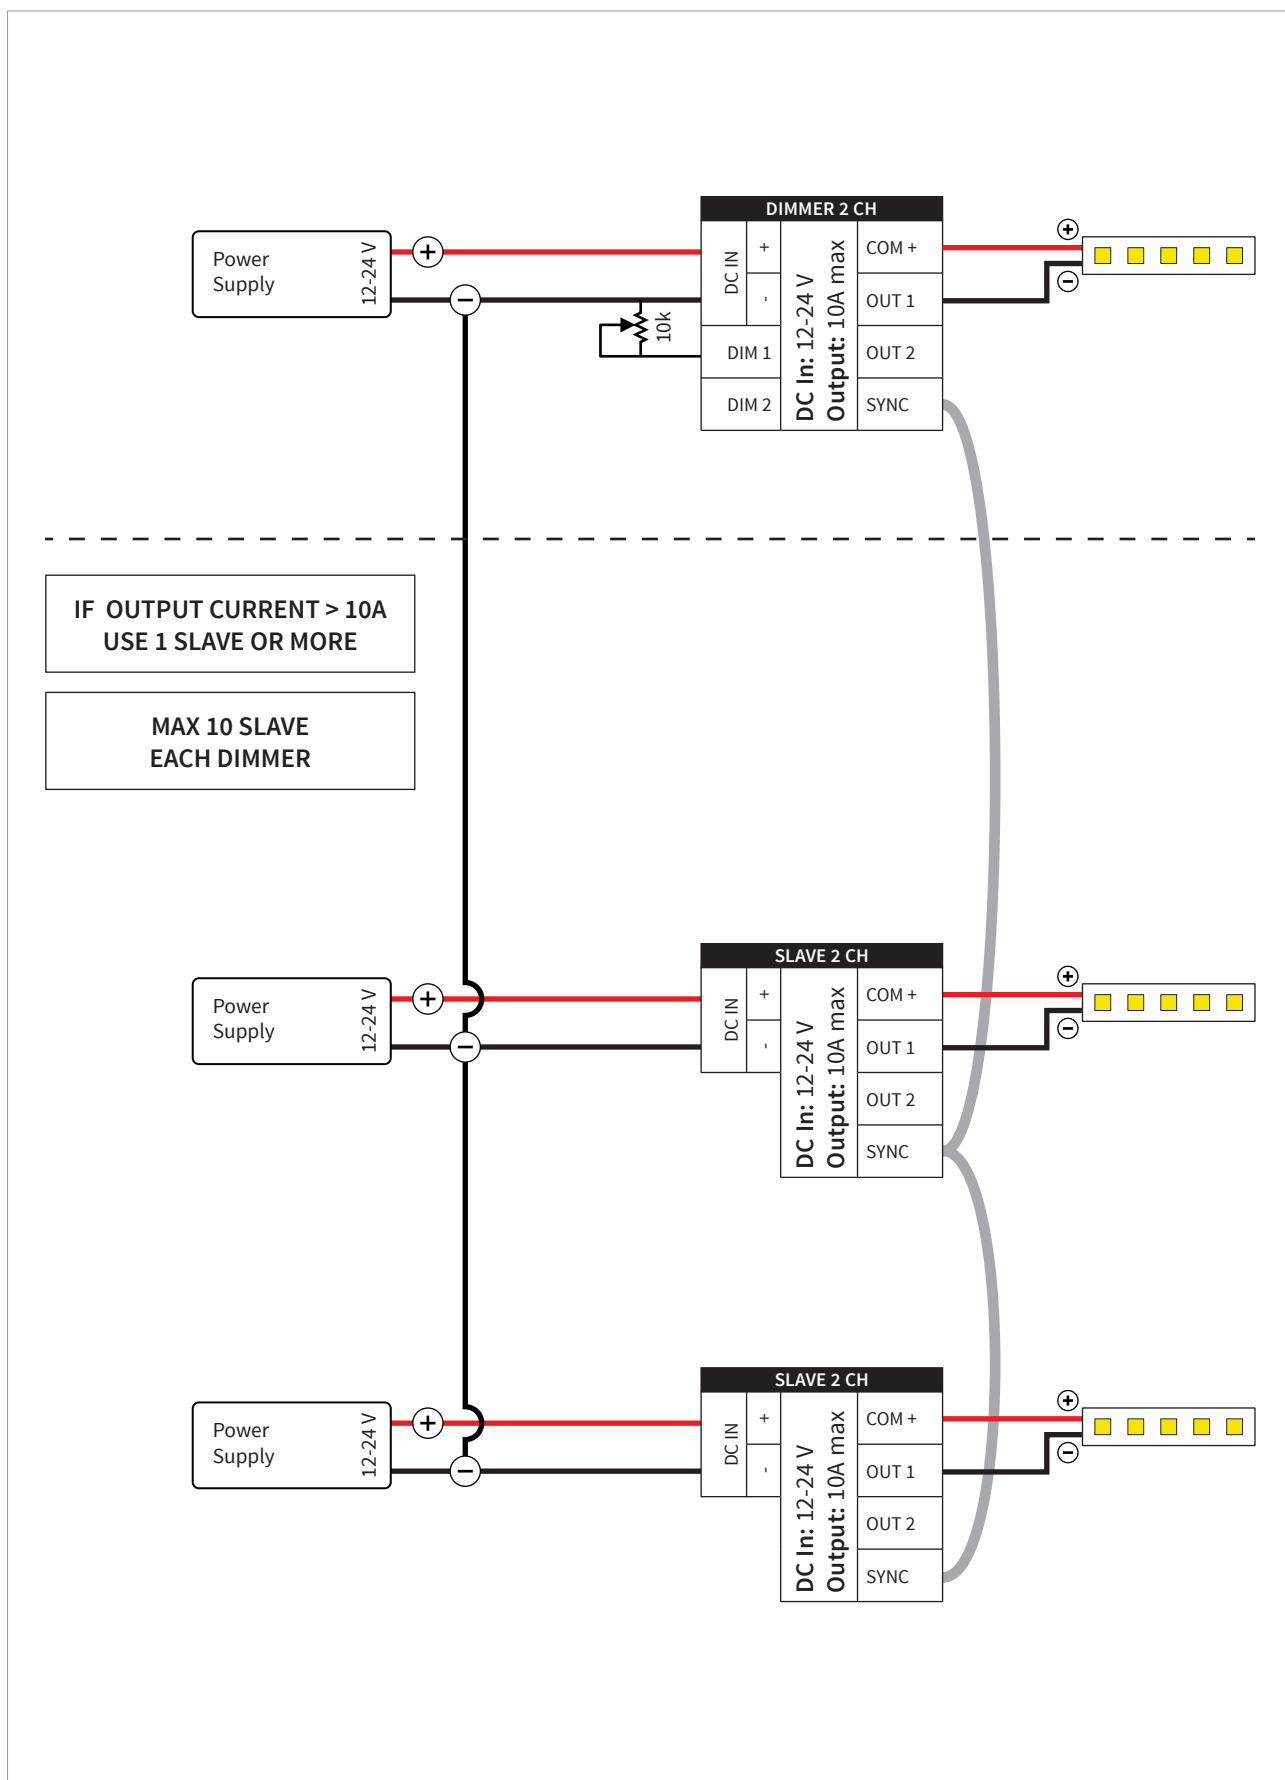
Power Supply 12-24 V

+

−

10k

DIMMER 2 CH

DC IN + -

DIM 1

DIM 2

DC In: 12-24 V
Output: 10A max

COM +

OUT 1

OUT 2

SYNC

+

−

IF OUTPUT CURRENT > 10A
USE 1 SLAVE OR MORE

MAX 10 SLAVE
EACH DIMMER

Power Supply 12-24 V

+

−

SLAVE 2 CH

DC IN + -

DC In: 12-24 V
Output: 10A max

COM +

OUT 1

OUT 2

SYNC

+

−

Power Supply 12-24 V

+

−

SLAVE 2 CH

DC IN + -

DC In: 12-24 V
Output: 10A max

COM +

OUT 1

OUT 2

SYNC

+

−